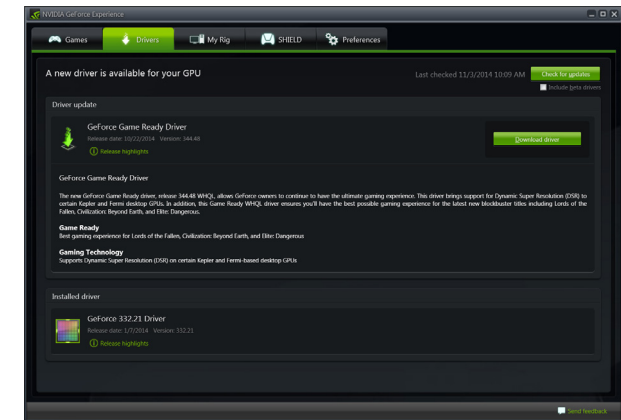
NVIDIA GeForce Experience

Games | Drivers | My Rig | SHIELD | Preferences

A new driver is available for your GPU

Last checked 11/3/2014 10:09 AM

Check for updates

Include beta drivers

Driver update

GeForce Game Ready Driver

Release date: 10/22/2014 Version: 344.48

Release highlights

Download driver

GeForce Game Ready Driver

The new GeForce Game Ready driver, release 344.48 WHQL, allows GeForce owners to continue to have the ultimate gaming experience. This driver brings support for Dynamic Super Resolution (DSR) to certain Kepler and Fermi desktop GPUs. In addition, this Game Ready WHQL driver ensures you'll have the best possible gaming experience for the latest new blockbuster titles including Lords of the Fallen, Civilization: Beyond Earth, and Elite: Dangerous.

Game Ready

Best gaming experience for Lords of the Fallen, Civilization: Beyond Earth, and Elite: Dangerous

Gaming Technology

Supports Dynamic Super Resolution (DSR) on certain Kepler and Fermi-based desktop GPUs

Installed driver

GeForce 332.21 Driver

Release date: 1/7/2014 Version: 332.21

Release highlights

Send feedback